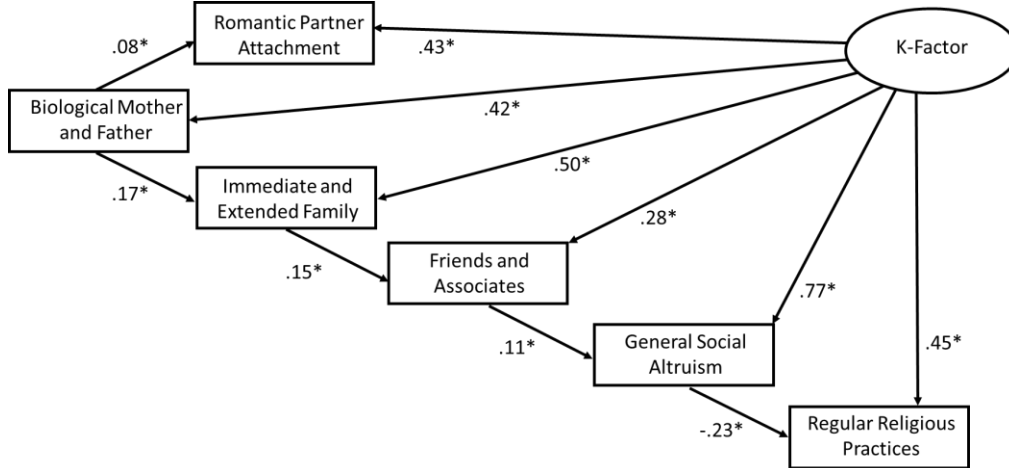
Romantic Partner Attachment

.08*

.43*

K-Factor

Biological Mother and Father

.42*

.50*

.17*

Immediate and Extended Family

.28*

.15*

Friends and Associates

.77*

.11*

General Social Altruism

.45*

-.23*

Regular Religious Practices